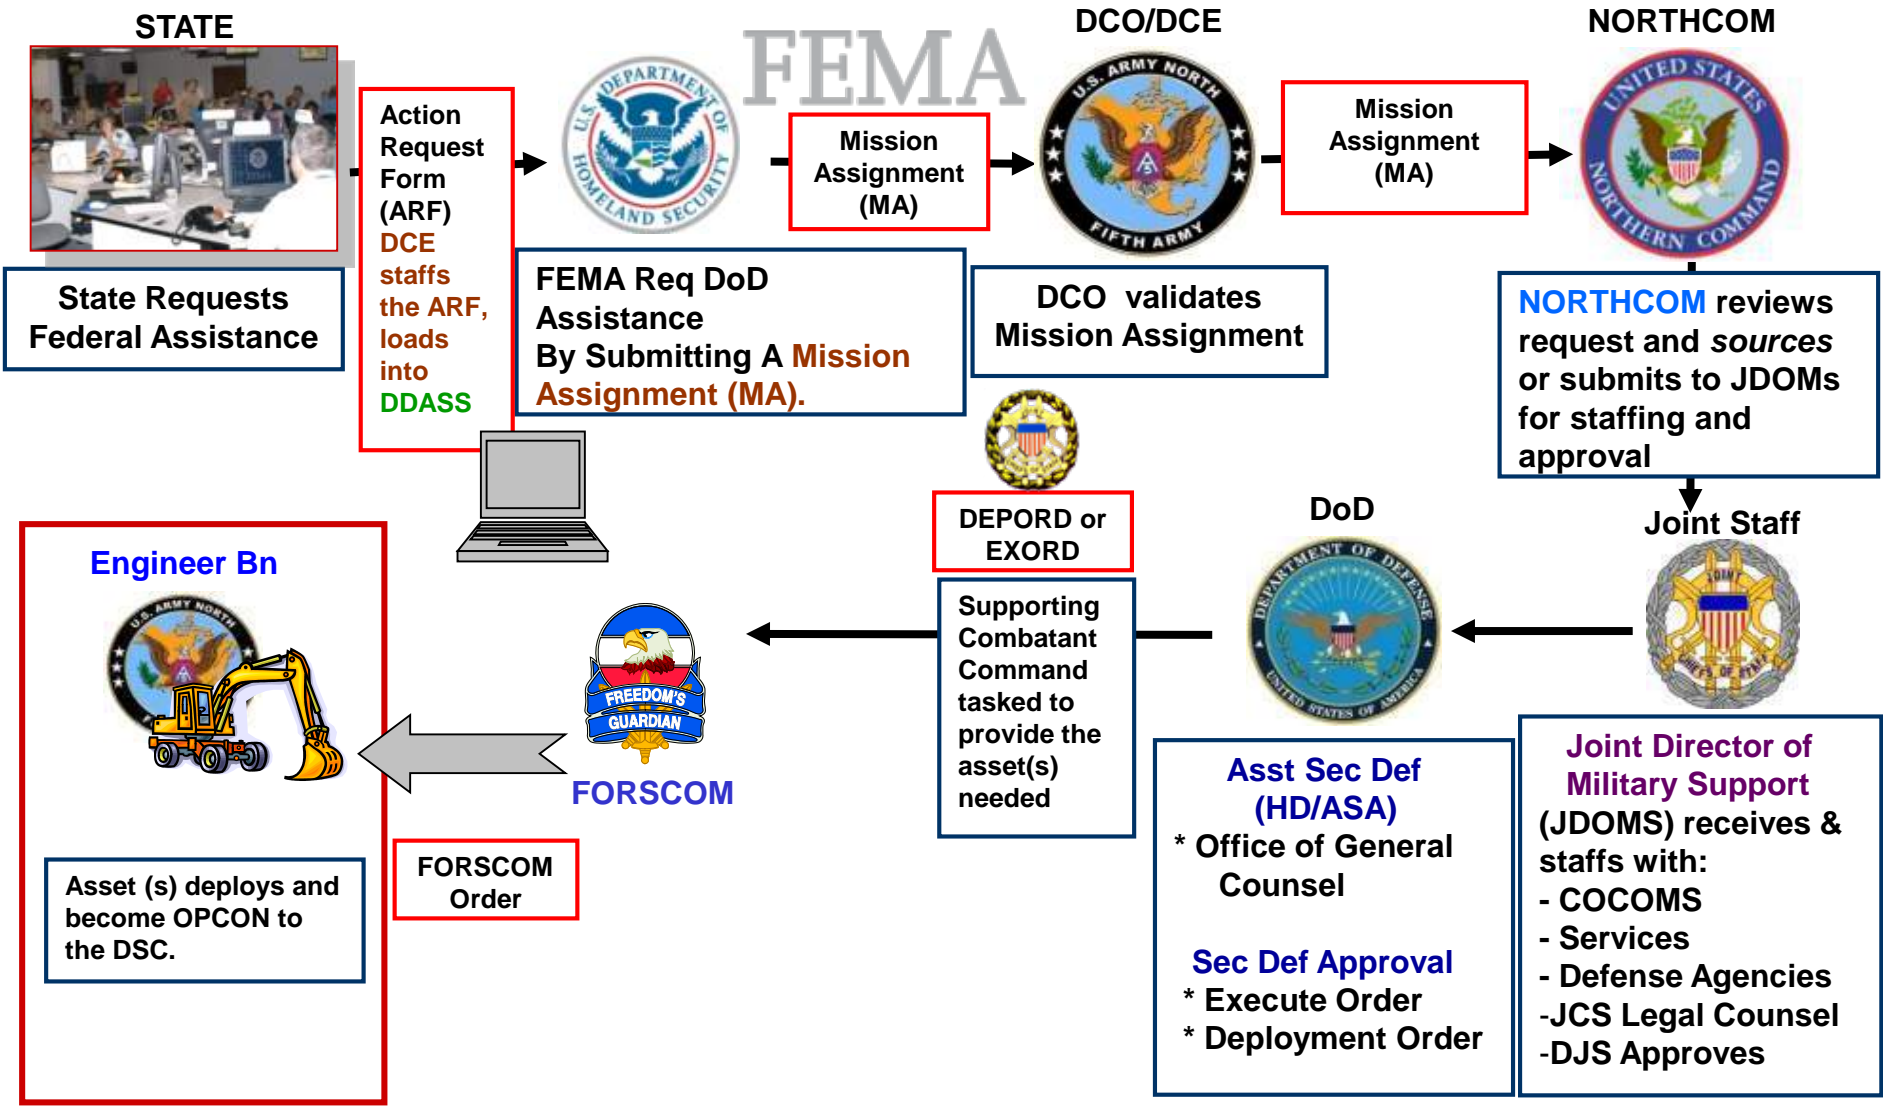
STATE

State Requests Federal Assistance

Action Request Form (ARF) DCE staffs the ARF, loads into DDASS

U.S. DEPARTMENT OF HOMELAND SECURITY

FEMA

FEMA Req DoD Assistance By Submitting A Mission Assignment (MA).

Mission Assignment (MA)

DCO/DCE

U.S. ARMY NORTH FIFTH ARMY

DCO validates Mission Assignment

Mission Assignment (MA)

NORTHCOM

UNITED STATES NORTHERN COMMAND

NORTHCOM reviews request and *sources* or submits to JDOMs for staffing and approval

Joint Staff

JOINT CHIEFS OF STAFF

Joint Director of Military Support (JDOMS) receives & staffs with:
- COCOMS
- Services
- Defense Agencies
-JCS Legal Counsel
-DJS Approves

DoD

DEPARTMENT OF DEFENSE UNITED STATES OF AMERICA

Asst Sec Def (HD/ASA)
* Office of General Counsel

Sec Def Approval
* Execute Order
* Deployment Order

DEPORD or EXORD

Supporting Combatant Command tasked to provide the asset(s) needed

FREEDOM'S GUARDIAN

FORSCOM

FORSCOM Order

Engineer Bn

U.S. ARMY NORTH

Asset (s) deploys and become OPCON to the DSC.